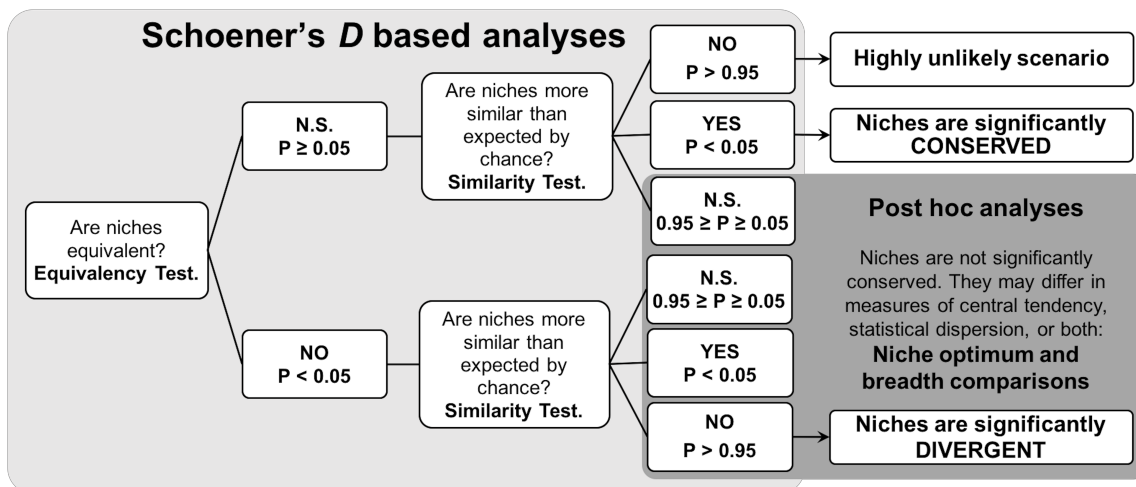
Schoener's *D* based analyses

Are niches equivalent? **Equivalency Test.**

N.S.
$P \geq 0.05$

Are niches more similar than expected by chance? **Similarity Test.**

NO
$P > 0.95$

Highly unlikely scenario

YES
$P < 0.05$

Niches are significantly CONSERVED

N.S.
$0.95 \geq P \geq 0.05$

NO
$P < 0.05$

Are niches more similar than expected by chance? **Similarity Test.**

N.S.
$0.95 \geq P \geq 0.05$

YES
$P < 0.05$

NO
$P > 0.95$

Post hoc analyses

Niches are not significantly conserved. They may differ in measures of central tendency, statistical dispersion, or both:
**Niche optimum and breadth comparisons**

Niches are significantly DIVERGENT